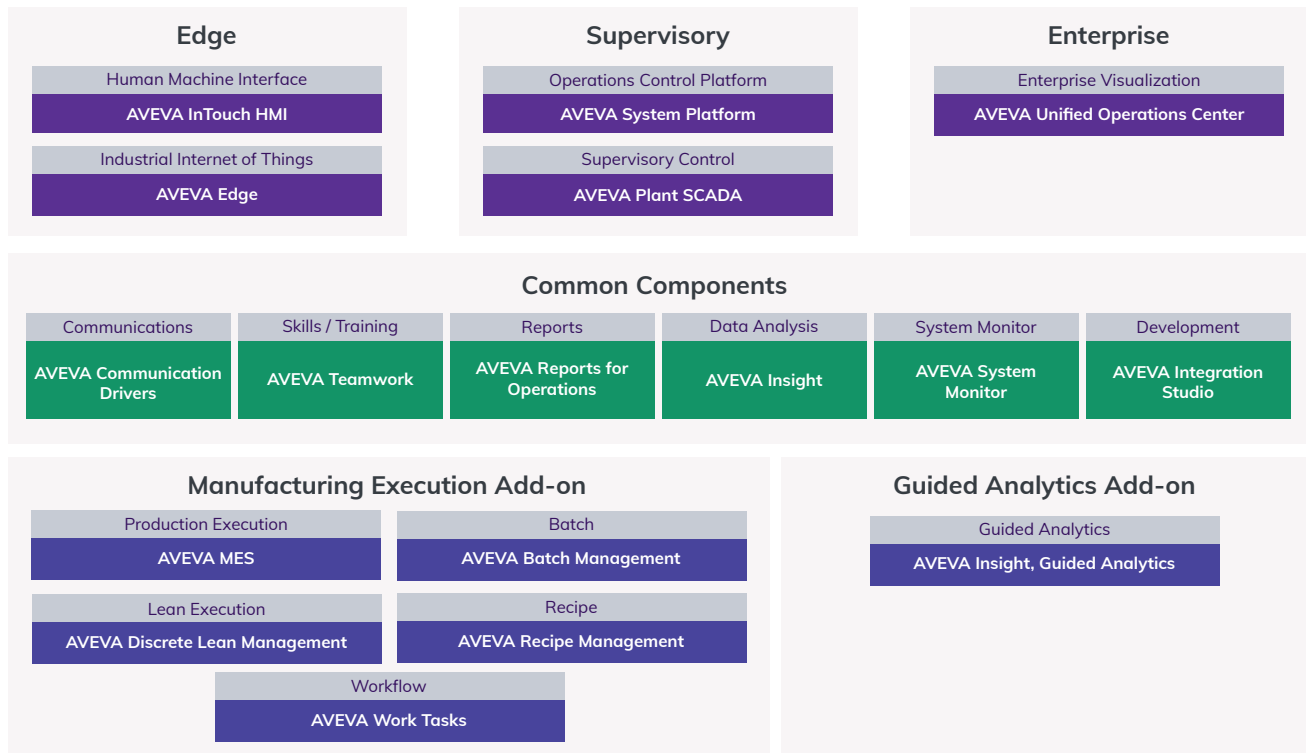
Edge

Human Machine Interface
AVEVA InTouch HMI

Industrial Internet of Things
AVEVA Edge

Supervisory

Operations Control Platform
AVEVA System Platform

Supervisory Control
AVEVA Plant SCADA

Enterprise

Enterprise Visualization
AVEVA Unified Operations Center

Common Components

Communications
AVEVA Communication Drivers

Skills / Training
AVEVA Teamwork

Reports
AVEVA Reports for Operations

Data Analysis
AVEVA Insight

System Monitor
AVEVA System Monitor

Development
AVEVA Integration Studio

Manufacturing Execution Add-on

Production Execution
AVEVA MES

Batch
AVEVA Batch Management

Lean Execution
AVEVA Discrete Lean Management

Recipe
AVEVA Recipe Management

Workflow
AVEVA Work Tasks

Guided Analytics Add-on

Guided Analytics
AVEVA Insight, Guided Analytics